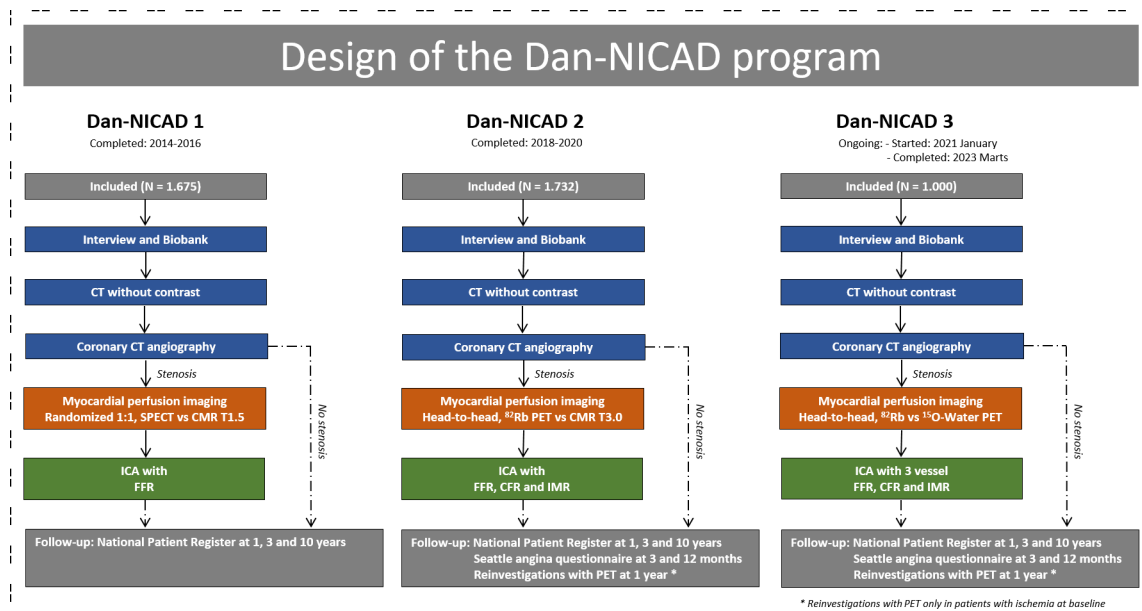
Design of the Dan-NICAD program

Dan-NICAD 1
Completed: 2014-2016

Included (N = 1.675)
Interview and Biobank
CT without contrast
Coronary CT angiography
Stenosis
Myocardial perfusion imaging
Randomized 1:1, SPECT vs CMR T1.5
No stenosis
ICA with
FFR
Follow-up: National Patient Register at 1, 3 and 10 years

Dan-NICAD 2
Completed: 2018-2020

Included (N = 1.732)
Interview and Biobank
CT without contrast
Coronary CT angiography
Stenosis
Myocardial perfusion imaging
Head-to-head, $^{82}$Rb PET vs CMR T3.0
No stenosis
ICA with
FFR, CFR and IMR
Follow-up: National Patient Register at 1, 3 and 10 years
Seattle angina questionnaire at 3 and 12 months
Reinvestigations with PET at 1 year *

Dan-NICAD 3
Ongoing: - Started: 2021 January
- Completed: 2023 Marts

Included (N = 1.000)
Interview and Biobank
CT without contrast
Coronary CT angiography
Stenosis
Myocardial perfusion imaging
Head-to-head, $^{82}$Rb vs $^{15}$O-Water PET
No stenosis
ICA with 3 vessel
FFR, CFR and IMR
Follow-up: National Patient Register at 1, 3 and 10 years
Seattle angina questionnaire at 3 and 12 months
Reinvestigations with PET at 1 year *

* Reinvestigations with PET only in patients with ischemia at baseline